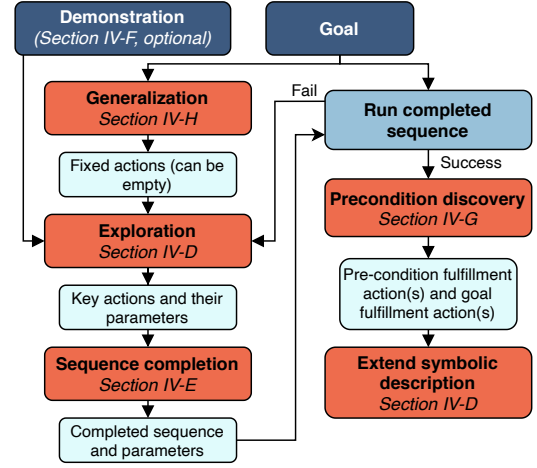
Demonstration
(Section IV-F, optional)

Goal

Generalization
Section IV-H

Fail

Run completed sequence

Fixed actions (can be empty)

Success

Precondition discovery
Section IV-G

Exploration
Section IV-D

Key actions and their parameters

Pre-condition fulfillment action(s) and goal fulfillment action(s)

Sequence completion
Section IV-E

Extend symbolic description
Section IV-D

Completed sequence and parameters